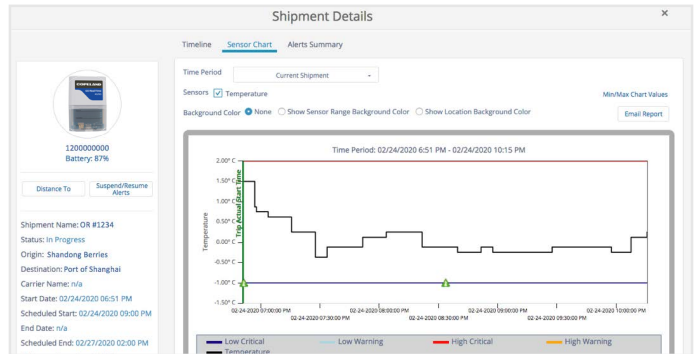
Shipment Details

×

Timeline Sensor Chart Alerts Summary

1200000000
Battery: 87%

Distance To

Suspend/Resume Alerts

Shipment Name: OR #1234

Status: In Progress

Origin: Shandong Berries

Destination: Port of Shanghai

Carrier Name: n/a

Start Date: 02/24/2020 06:51 PM

Scheduled Start: 02/24/2020 09:00 PM

End Date: n/a

Scheduled End: 02/27/2020 02:00 PM

Time Period Current Shipment

Sensors ☑ Temperature

Min/Max Chart Values

Background Color ● None ○ Show Sensor Range Background Color ○ Show Location Background Color

Email Report

Time Period: 02/24/2020 6:51 PM - 02/24/2020 10:15 PM

2.00° C
1.50° C
1.00° C
0.50° C
0.00° C
-0.50° C
-1.00° C
-1.50° C

Temperature

Trip Actual Start Time

02-24-2020 07:00:00 PM
02-24-2020 07:30:00 PM
02-24-2020 08:00:00 PM
02-24-2020 08:30:00 PM
02-24-2020 09:00:00 PM
02-24-2020 09:30:00 PM
02-24-2020 10:00:00 PM

Low Critical
Low Warning
High Critical
High Warning
Temperature